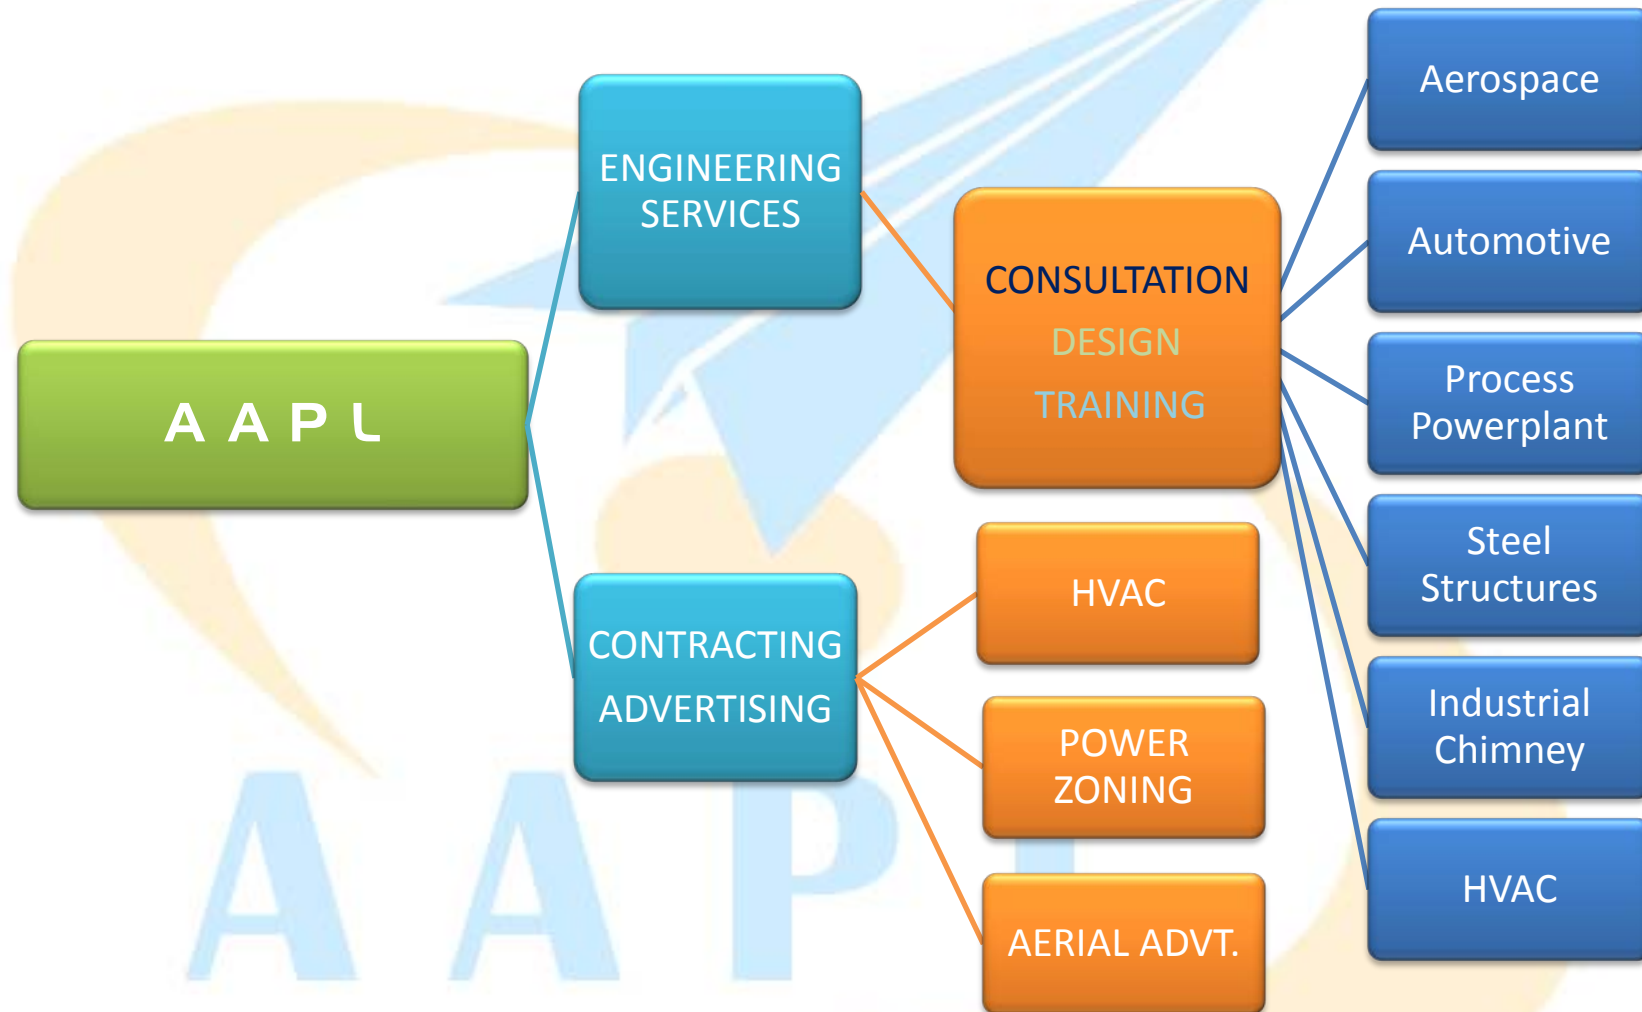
A A P L

ENGINEERING SERVICES

CONTRACTING

ADVERTISING

CONSULTATION

DESIGN

TRAINING

HVAC

POWER ZONING

AERIAL ADVT.

Aerospace

Automotive

Process Powerplant

Steel Structures

Industrial Chimney

HVAC

A A P L